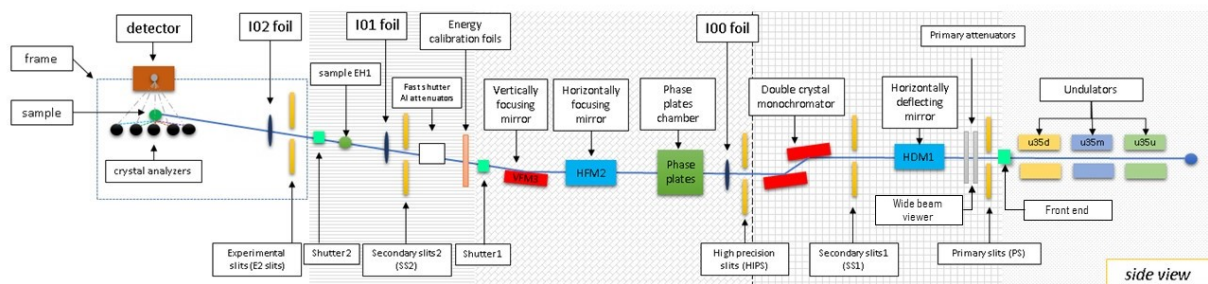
detector

frame

sample

crystal analyzers

I02 foil

sample EH1

I01 foil

Fast shutter Al attenuators

Energy calibration foils

Vertically focusing mirror

VFM3

Horizontally focusing mirror

HFM2

Phase plates chamber

Phase plates

I00 foil

Double crystal monochromator

Horizontally deflecting mirror

HDM1

Primary attenuators

Undulators

u35d

u35m

u35u

Wide beam viewer

Front end

Experimental slits (E2 slits)

Shutter2

Secondary slits2 (SS2)

Shutter1

High precision slits (HIPS)

Secondary slits1 (SS1)

Primary slits (PS)

side view